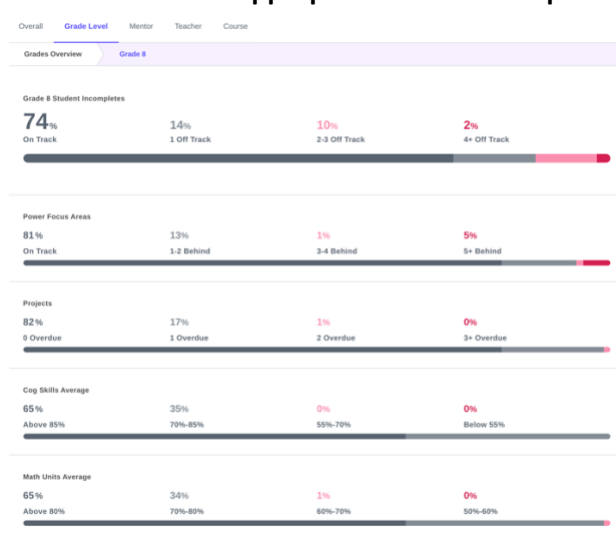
Overall Grade Level Mentor Teacher Course

Grades Overview Grade 8

Grade 8 Student Incompletes

74% On Track
14% 1 Off Track
10% 2-3 Off Track
2% 4+ Off Track

Power Focus Areas

81% On Track
13% 1-2 Behind
1% 3-4 Behind
5% 5+ Behind

Projects

82% 0 Overdue
17% 1 Overdue
1% 2 Overdue
0% 3+ Overdue

Cog Skills Average

65% Above 85%
35% 70%-85%
0% 55%-70%
0% Below 55%

Math Units Average

65% Above 80%
34% 70%-80%
1% 60%-70%
0% 50%-60%